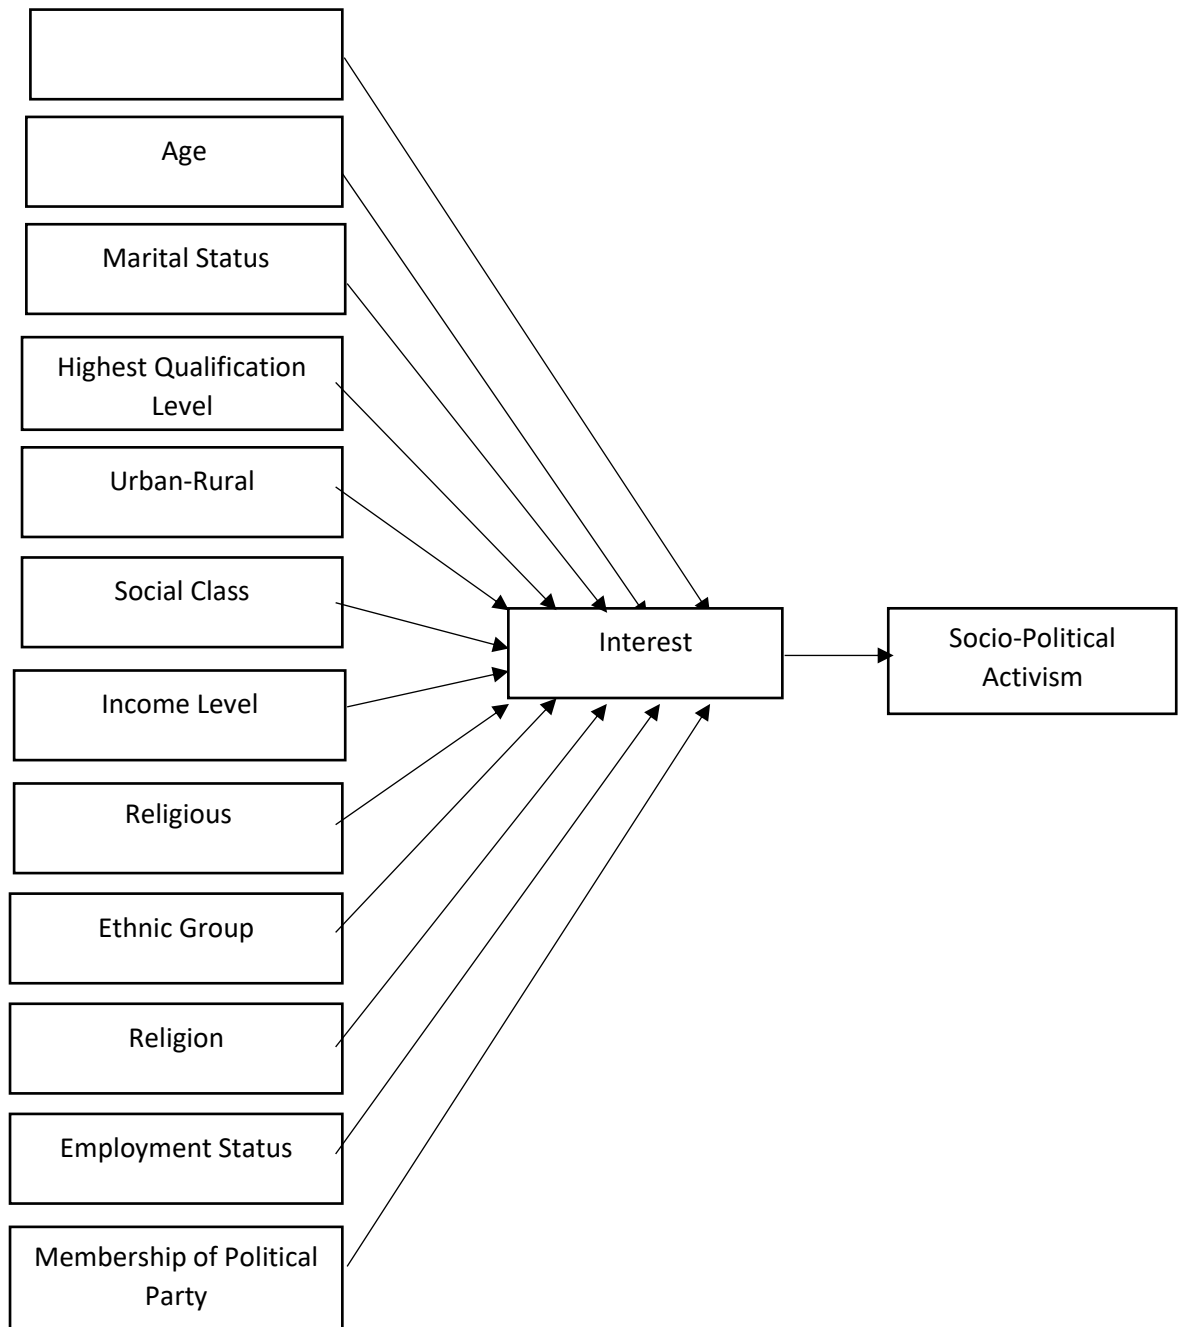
Age

Marital Status

Highest Qualification Level

Urban-Rural

Social Class

Income Level

Religious

Ethnic Group

Religion

Employment Status

Membership of Political Party

Interest

Socio-Political Activism